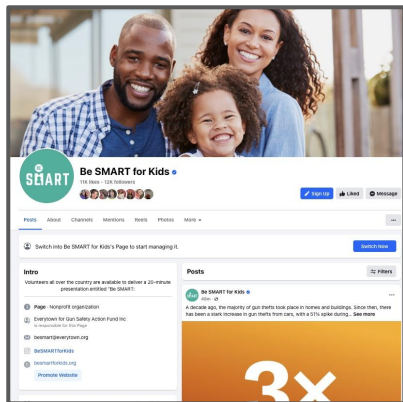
Be SMART

Be SMART for Kids

11K likes • 12K followers

Sign Up
Liked
Message

Posts
About
Channels
Mentions
Reels
Photos
More

Switch into Be SMART for Kids's Page to start managing it.

Switch Now

Intro

Volunteers all over the country are available to deliver a 20-minute presentation entitled "Be SMART."

Page · Nonprofit organization

Everytown for Gun Safety Action Fund Inc
is responsible for this Page

besmart@everytown.org

BeSMARTforKids

besmartforkids.org

Promote Website

Posts

Filters

Be SMART for Kids
46m

A decade ago, the majority of gun thefts took place in homes and buildings. Since then, there has been a stark increase in gun thefts from cars, with a 51% spike during... See more

3x